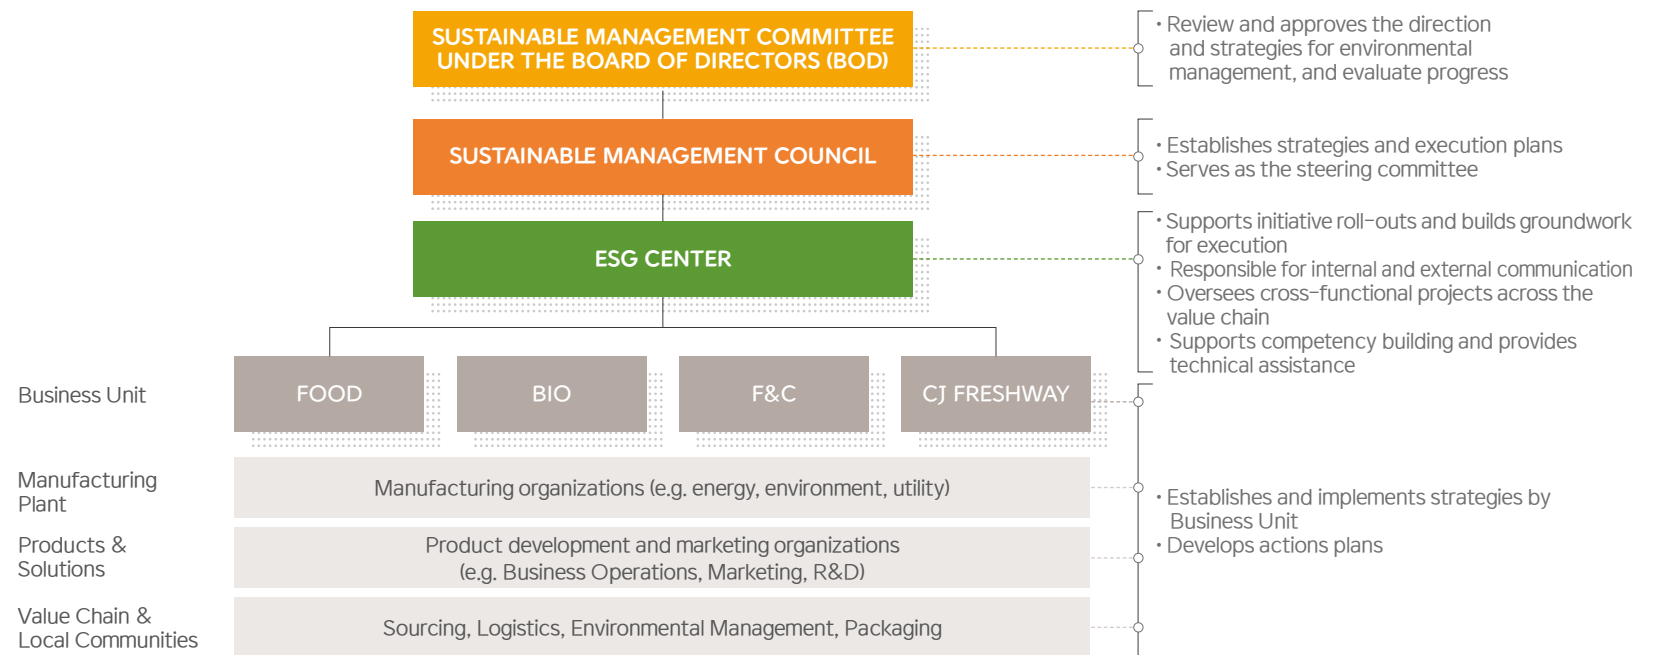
SUSTAINABLE MANAGEMENT COMMITTEE UNDER THE BOARD OF DIRECTORS (BOD)

• Review and approves the direction and strategies for environmental management, and evaluate progress

SUSTAINABLE MANAGEMENT COUNCIL

• Establishes strategies and execution plans
• Serves as the steering committee

ESG CENTER

• Supports initiative roll-outs and builds groundwork for execution
• Responsible for internal and external communication
• Oversees cross-functional projects across the value chain
• Supports competency building and provides technical assistance

Business Unit

FOOD

BIO

F&C

CJ FRESHWAY

Manufacturing Plant

Manufacturing organizations (e.g. energy, environment, utility)

Products & Solutions

Product development and marketing organizations (e.g. Business Operations, Marketing, R&D)

Value Chain & Local Communities

Sourcing, Logistics, Environmental Management, Packaging

• Establishes and implements strategies by Business Unit
• Develops actions plans